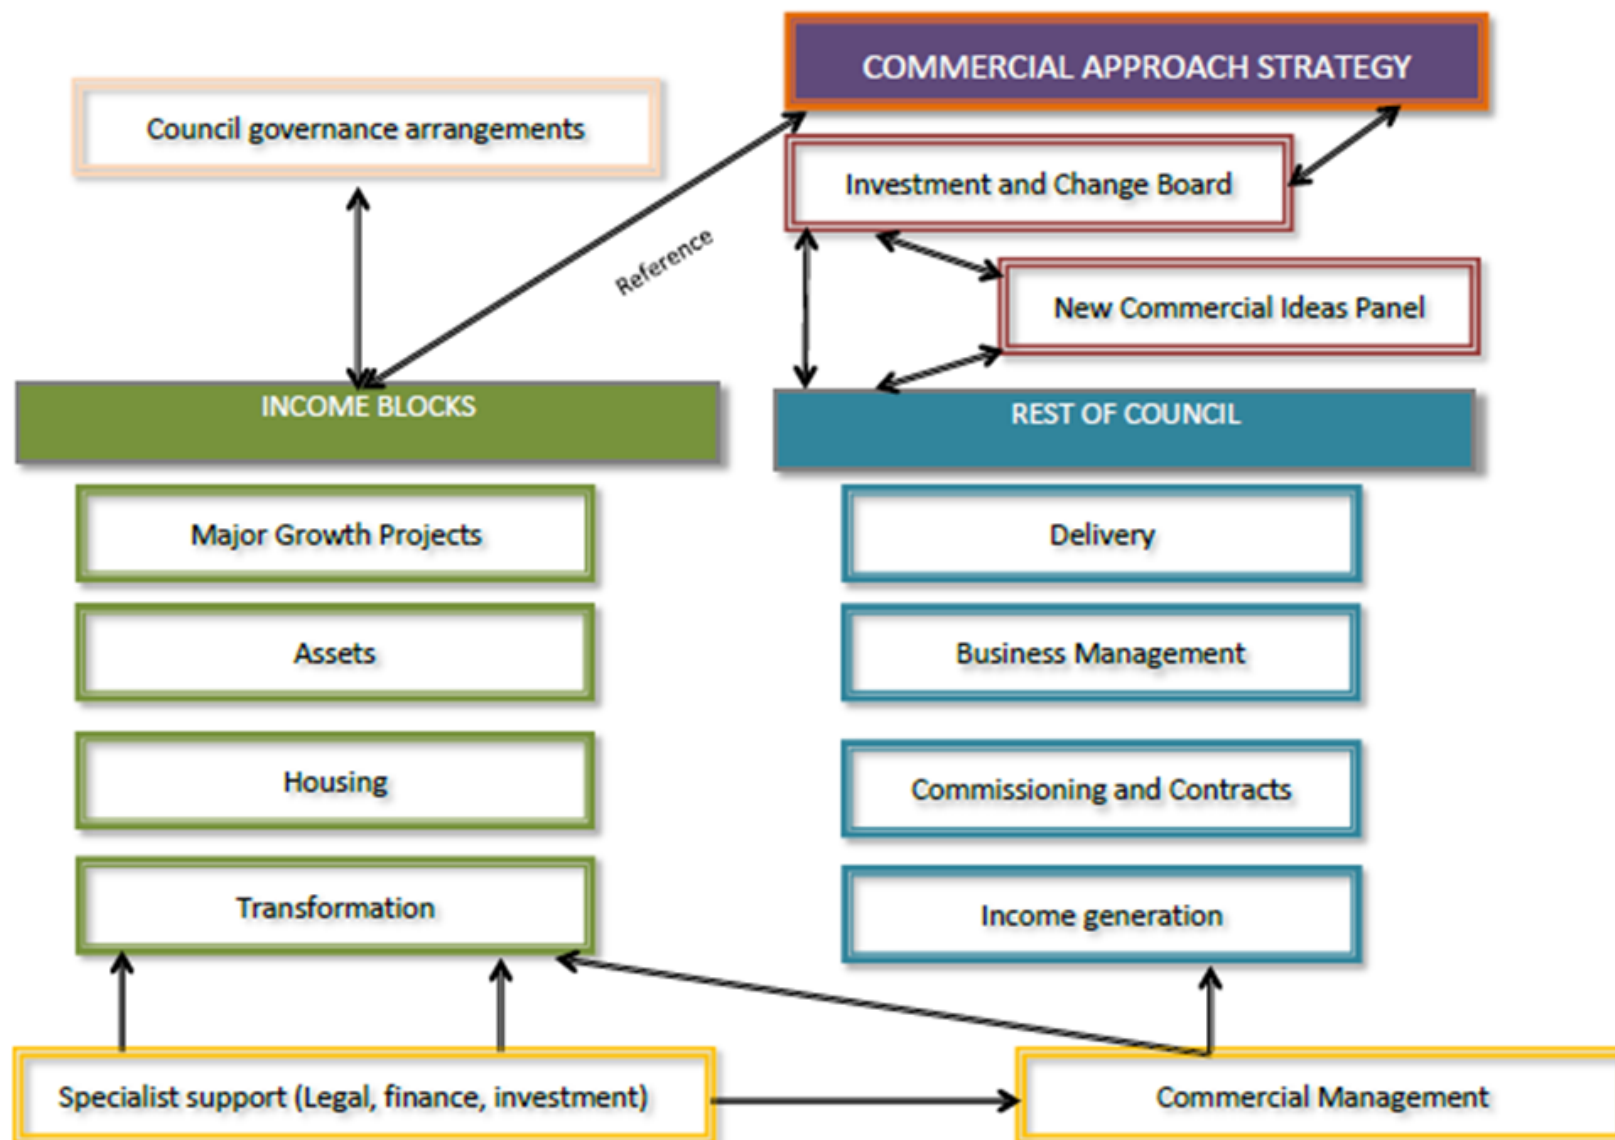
COMMERCIAL APPROACH STRATEGY

Council governance arrangements

Investment and Change Board

Reference

New Commercial Ideas Panel

INCOME BLOCKS

REST OF COUNCIL

Major Growth Projects

Assets

Housing

Transformation

Delivery

Business Management

Commissioning and Contracts

Income generation

Specialist support (Legal, finance, investment)

Commercial Management